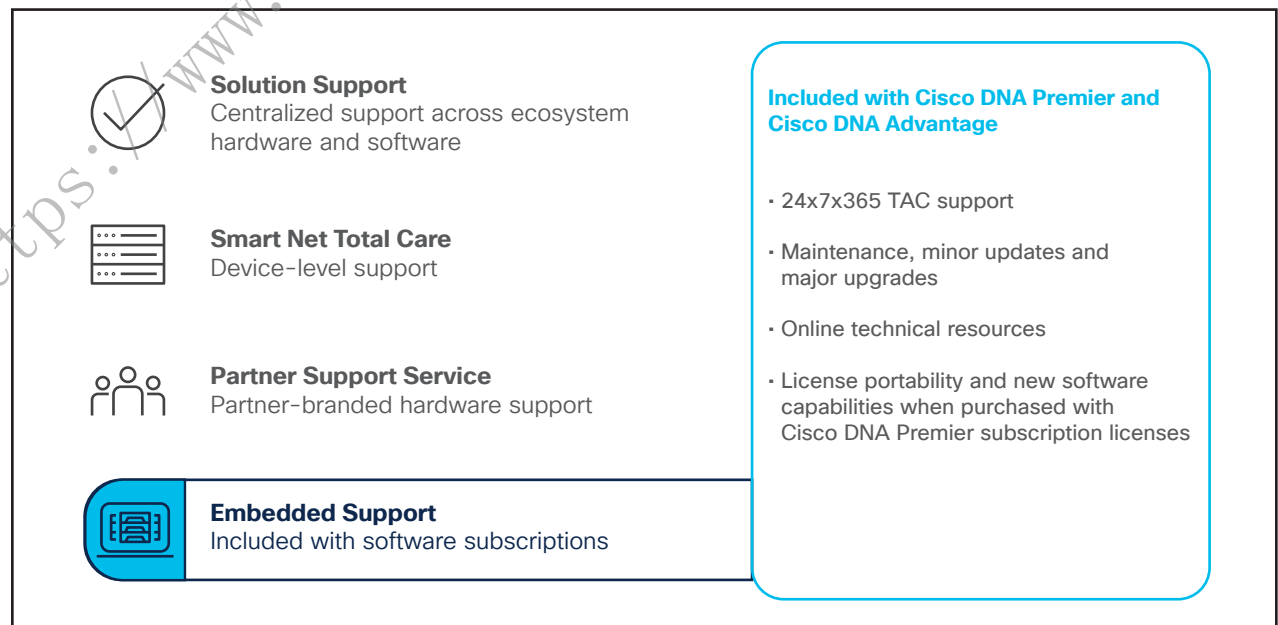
https://www.

Solution Support
Centralized support across ecosystem hardware and software

Smart Net Total Care
Device-level support

Partner Support Service
Partner-branded hardware support

Embedded Support
Included with software subscriptions

Included with Cisco DNA Premier and Cisco DNA Advantage

• 24x7x365 TAC support

• Maintenance, minor updates and major upgrades

• Online technical resources

• License portability and new software capabilities when purchased with Cisco DNA Premier subscription licenses